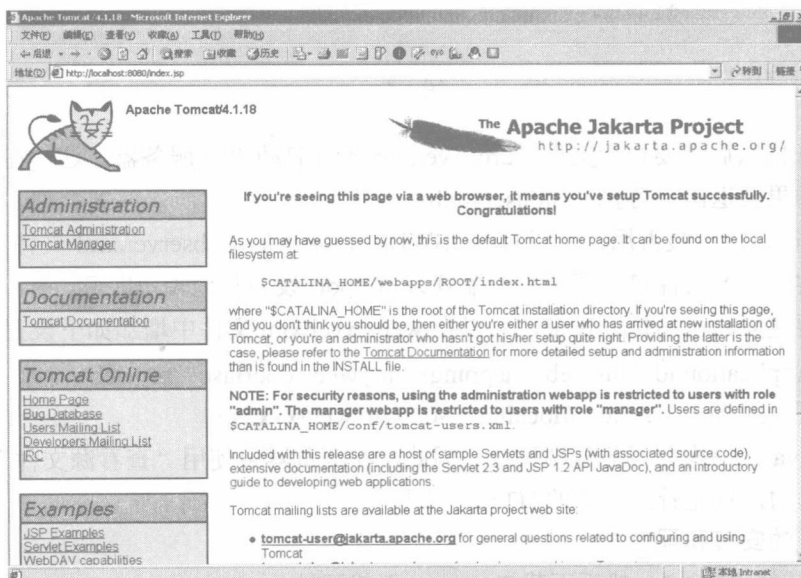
Apache Tomcat/4.1.18 - Microsoft Internet Explorer

文件(F) 编辑(E) 查看(V) 收藏(A) 工具(T) 帮助(H)

后退 搜索 收藏 历史

地址(D) http://localhost:8080/index.jsp

转到 链接

Apache Tomcat/4.1.18

The Apache Jakarta Project
http://jakarta.apache.org/

Administration
Tomcat Administration
Tomcat Manager

Documentation
Tomcat Documentation

Tomcat Online
Home Page
Bug Database
Users Mailing List
Developers Mailing List
IRC

Examples
JSP Examples
Servlet Examples
WebDAV capabilities

If you're seeing this page via a web browser, it means you've setup Tomcat successfully. Congratulations!

As you may have guessed by now, this is the default Tomcat home page. It can be found on the local filesystem at:

$CATALINA_HOME/webapps/ROOT/index.html

where "$CATALINA_HOME" is the root of the Tomcat installation directory. If you're seeing this page, and you don't think you should be, then either you're either a user who has arrived at new installation of Tomcat, or you're an administrator who hasn't got his/her setup quite right. Providing the latter is the case, please refer to the Tomcat Documentation for more detailed setup and administration information than is found in the INSTALL file.

NOTE: For security reasons, using the administration webapp is restricted to users with role "admin". The manager webapp is restricted to users with role "manager". Users are defined in $CATALINA_HOME/conf/tomcat-users.xml.

Included with this release are a host of sample Servlets and JSPs (with associated source code), extensive documentation (including the Servlet 2.3 and JSP 1.2 API JavaDoc), and an introductory guide to developing web applications.

Tomcat mailing lists are available at the Jakarta project web site:

• tomcat-user@jakarta.apache.org for general questions related to configuring and using Tomcat

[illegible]

本地 Intranet